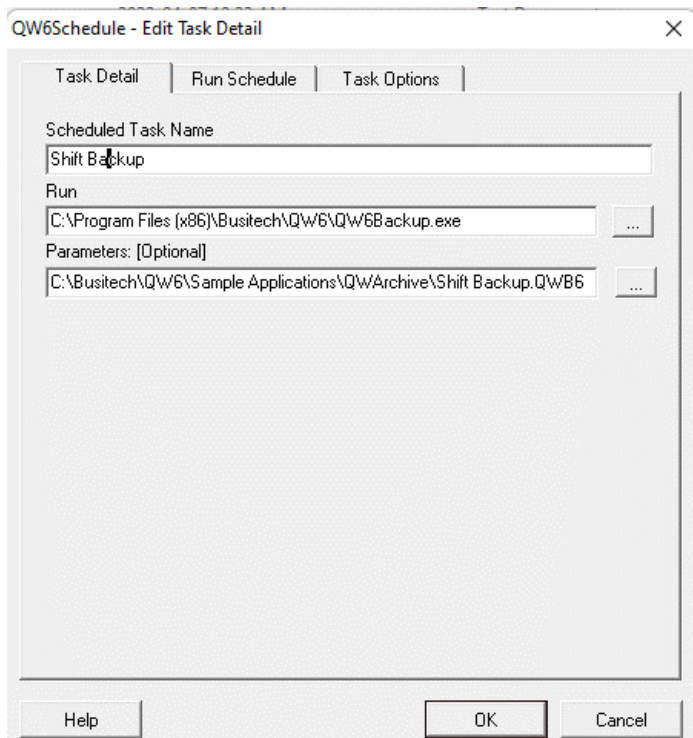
QW6Schedule - Edit Task Detail

×

Task Detail | Run Schedule | Task Options

Scheduled Task Name

Shift Backup

Run

C:\Program Files (x86)\Busitech\QW6\QW6Backup.exe

...

Parameters: [Optional]

C:\Busitech\QW6\Sample Applications\QWArchive\Shift Backup.QWB6

...

Help

OK

Cancel